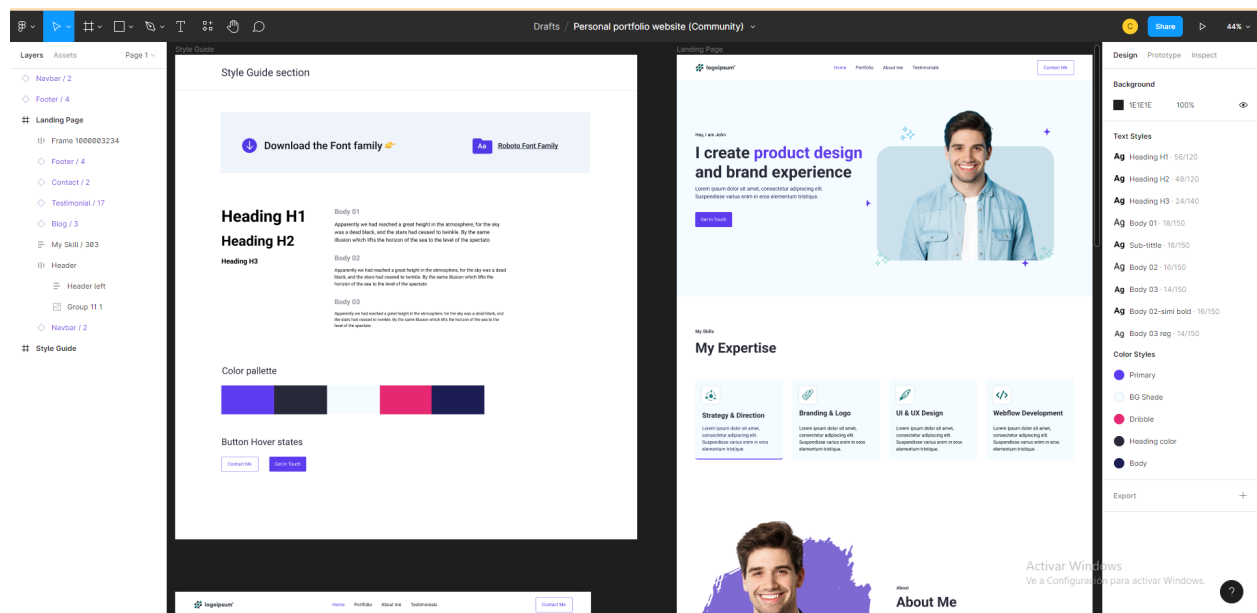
Drafts / Personal portfolio website (Community)

Share 44%

Layers Assets Page 1

Navbar / 2
Footer / 4
Landing Page
Frame 1000003234
Footer / 4
Contact / 2
Testimonial / 17
Blog / 3
My Skill / 303
Header
Header left
Group 11 1
Navbar / 2
Style Guide

Style Guide

Style Guide section

Download the Font family 👉

Aa Roboto Font Family

Heading H1
Heading H2
Heading H3

Body 01
Apparently we had reached a great height in the atmosphere, for the sky was a dead black, and the stars had ceased to twinkle. By the same illusion which lifts the horizon of the sea to the level of the spectato

Body 02
Apparently we had reached a great height in the atmosphere, for the sky was a dead black, and the stars had ceased to twinkle. By the same illusion which lifts the horizon of the sea to the level of the spectato

Body 03
Apparently we had reached a great height in the atmosphere, for the sky was a dead black, and the stars had ceased to twinkle. By the same illusion which lifts the horizon of the sea to the level of the spectato

Color pallette

Button Hover states

Contact Me Get In Touch

Landing Page

logoipsum
Home Portfolio About me Testimonials
Contact Me

Hey, I am John
I create product design and brand experience
Lorem ipsum dolor sit amet, consectetur adipiscing elit. Suspendisse varius enim in eros elementum tristique.
Get In Touch

My Skills
My Expertise

Strategy & Direction
Lorem ipsum dolor sit amet, consectetur adipiscing elit. Suspendisse varius enim in eros elementum tristique.

Branding & Logo
Lorem ipsum dolor sit amet, consectetur adipiscing elit. Suspendisse varius enim in eros elementum tristique.

UI & UX Design
Lorem ipsum dolor sit amet, consectetur adipiscing elit. Suspendisse varius enim in eros elementum tristique.

Webflow Development
Lorem ipsum dolor sit amet, consectetur adipiscing elit. Suspendisse varius enim in eros elementum tristique.

About
About Me

logoipsum
Home Portfolio About me Testimonials
Contact Me

Design Prototype Inspect

Background
1E1E1E 100%

Text Styles
Ag Heading H1 · 56/120
Ag Heading H2 · 48/120
Ag Heading H3 · 24/140
Ag Body 01 · 18/150
Ag Sub-tittle · 16/150
Ag Body 02 · 16/150
Ag Body 03 · 14/150
Ag Body 02-simi bold · 16/150
Ag Body 03 reg · 14/150

Color Styles
Primary
BG Shade
Dribble
Heading color
Body

Export

Activar Windows
Ve a Configuración para activar Windows.